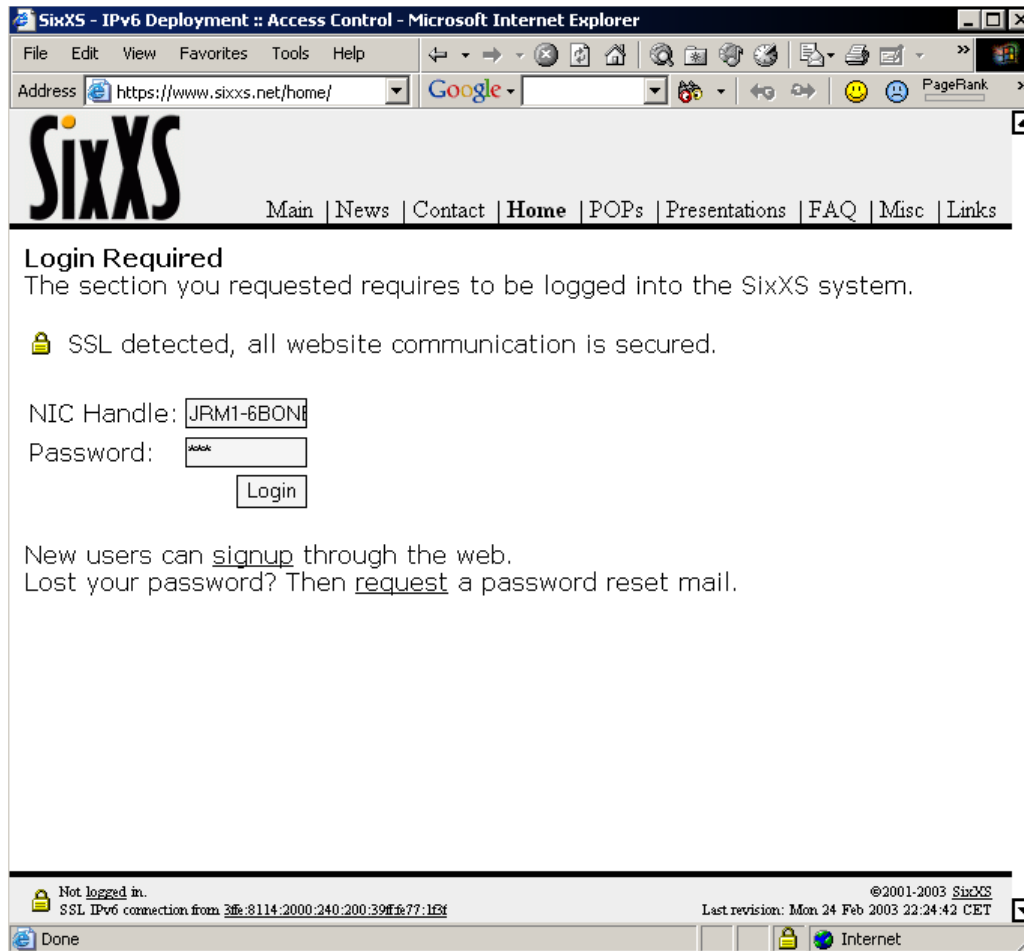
SixXS - IPv6 Deployment :: Access Control - Microsoft Internet Explorer

File Edit View Favorites Tools Help

Address https://www.sixxs.net/home/

Google

PageRank

SixXS

Main | News | Contact | Home | POPs | Presentations | FAQ | Misc | Links

Login Required
The section you requested requires to be logged into the SixXS system.

SSL detected, all website communication is secured.

NIC Handle: JRM1-6BONE
Password: ***
Login

New users can signup through the web.
Lost your password? Then request a password reset mail.

Not logged in.
SSL IPv6 connection from 3ffe:8114:2000:240:200:39ff:fe77:1f3f

©2001-2003 SixXS
Last revision: Mon 24 Feb 2003 22:24:42 CET

Done

Internet